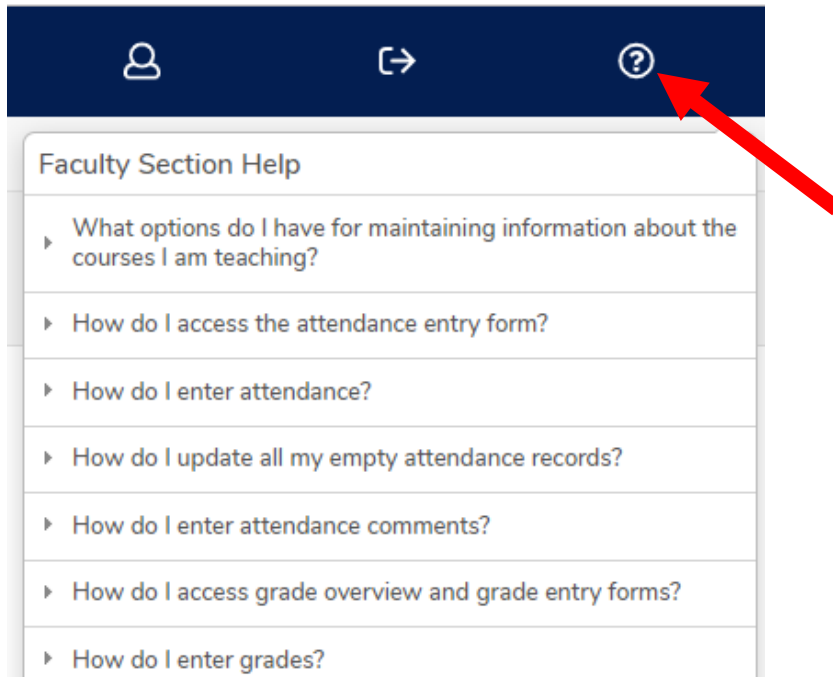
Faculty Section Help

What options do I have for maintaining information about the courses I am teaching?

How do I access the attendance entry form?

How do I enter attendance?

How do I update all my empty attendance records?

How do I enter attendance comments?

How do I access grade overview and grade entry forms?

How do I enter grades?